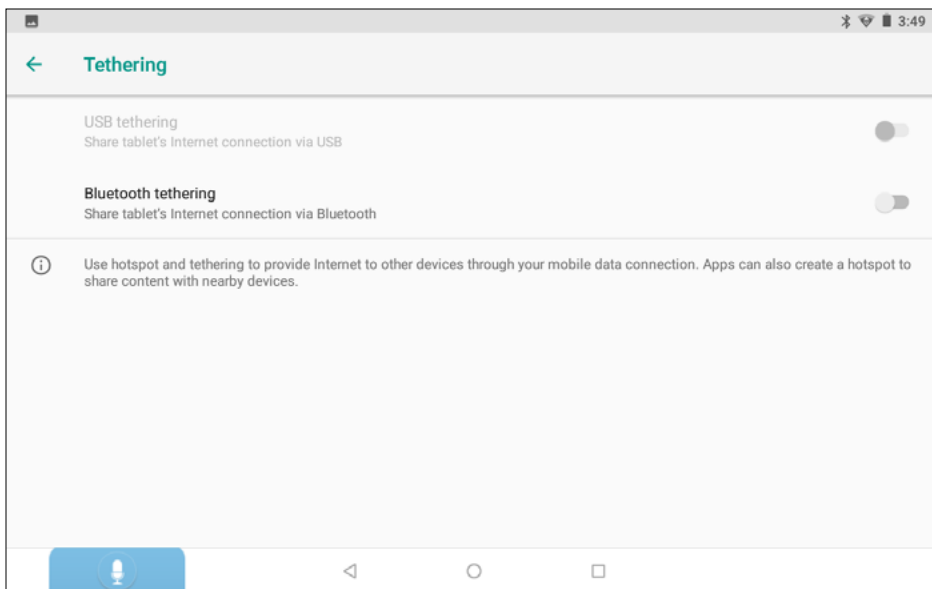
3:49

Tethering

USB tethering
Share tablet's Internet connection via USB

Bluetooth tethering
Share tablet's Internet connection via Bluetooth

Use hotspot and tethering to provide Internet to other devices through your mobile data connection. Apps can also create a hotspot to share content with nearby devices.